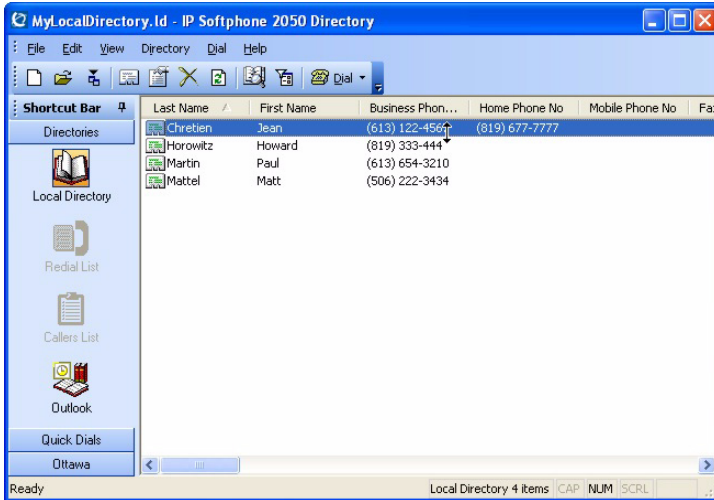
MyLocalDirectory.ld - IP Softphone 2050 Directory

File Edit View Directory Dial Help

Dial

Shortcut Bar

Directories

Local Directory

Redial List

Callers List

Outlook

Quick Dials

Ottawa

| Last Name | First Name | Business Phon... | Home Phone No | Mobile Phone No | Fa |
|---|---|---|---|---|---|
| Chretien | Jean | (613) 122-456 | (819) 677-7777 | | |
| Horowitz | Howard | (819) 333-444 | | | |
| Martin | Paul | (613) 654-3210 | | | |
| Mattel | Matt | (506) 222-3434 | | | |

Ready

Local Directory 4 items CAP NUM SCRL